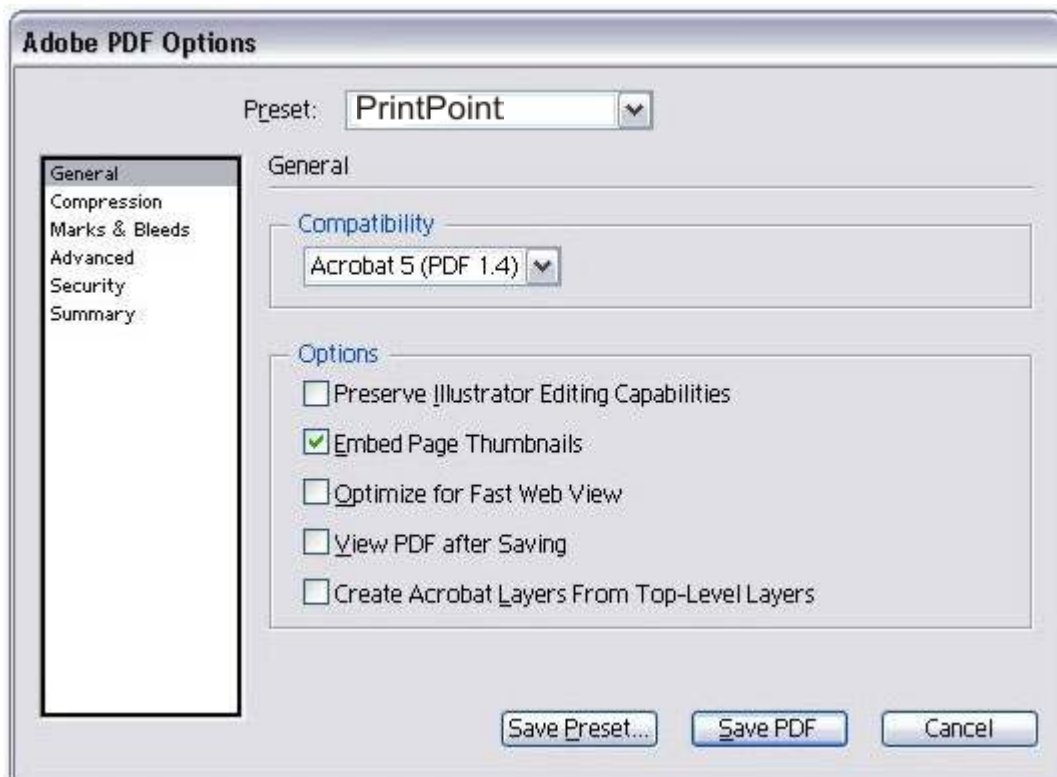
Adobe PDF Options

Preset: PrintPoint

General
Compression
Marks & Bleeds
Advanced
Security
Summary

General

Compatibility
Acrobat 5 (PDF 1.4)

Options
Preserve Illustrator Editing Capabilities
Embed Page Thumbnails
Optimize for Fast Web View
View PDF after Saving
Create Acrobat Layers From Top-Level Layers

Save Preset... Save PDF Cancel